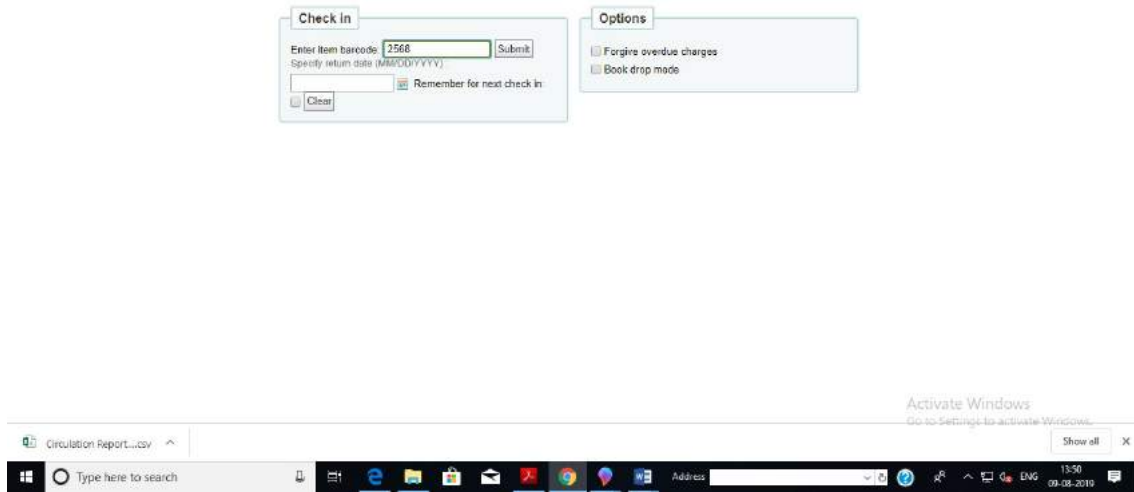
Check in

Enter item barcode 2568 Submit
Specify return date (MM/DD/YYYY)

Remember for next check in

Clear

Options

Forgive overdue charges

Book drop mode

Activate Windows
Go to Settings to activate Windows.

Circulation Report....csv ^

Show all ×

Type here to search

Address

ENG 13:50 09-08-2019